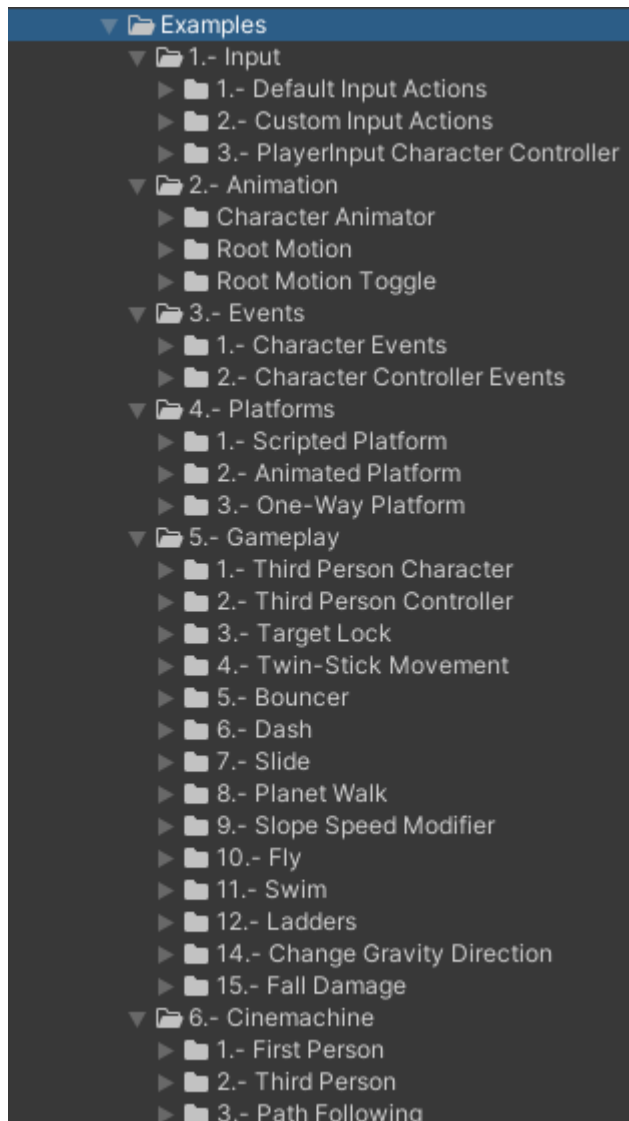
Examples
1.- Input
1.- Default Input Actions
2.- Custom Input Actions
3.- PlayerInput Character Controller
2.- Animation
Character Animator
Root Motion
Root Motion Toggle
3.- Events
1.- Character Events
2.- Character Controller Events
4.- Platforms
1.- Scripted Platform
2.- Animated Platform
3.- One-Way Platform
5.- Gameplay
1.- Third Person Character
2.- Third Person Controller
3.- Target Lock
4.- Twin-Stick Movement
5.- Bouncer
6.- Dash
7.- Slide
8.- Planet Walk
9.- Slope Speed Modifier
10.- Fly
11.- Swim
12.- Ladders
14.- Change Gravity Direction
15.- Fall Damage
6.- Cinemachine
1.- First Person
2.- Third Person
3.- Path Following